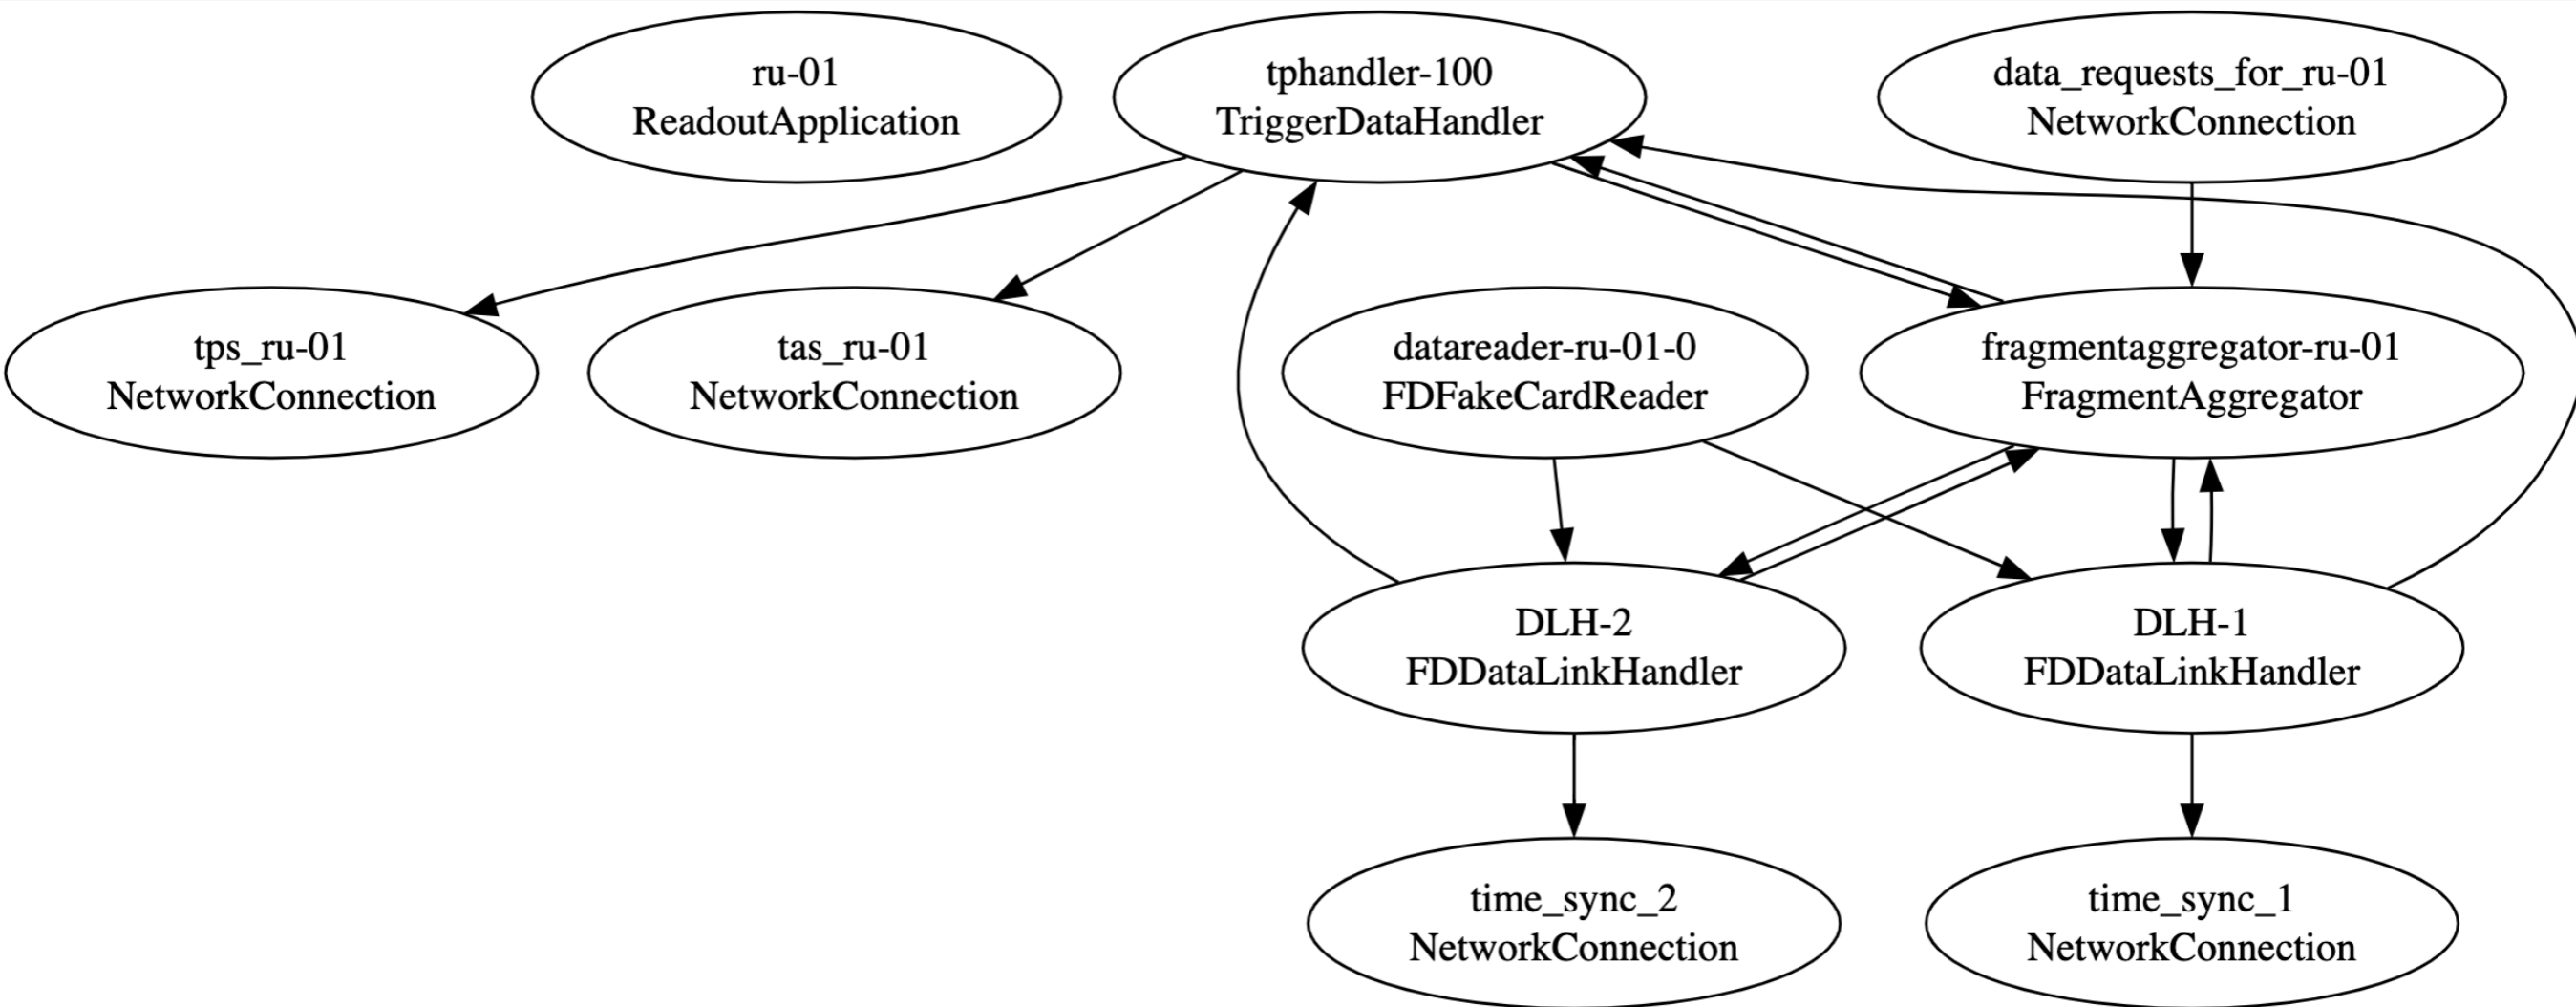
ru-01
ReadoutApplication

tphandler-100
TriggerDataHandler

data_requests_for_ru-01
NetworkConnection

tps_ru-01
NetworkConnection

tas_ru-01
NetworkConnection

datareader-ru-01-0
FDFakeCardReader

fragmentaggregator-ru-01
FragmentAggregator

DLH-2
FDDataLinkHandler

DLH-1
FDDataLinkHandler

time_sync_2
NetworkConnection

time_sync_1
NetworkConnection